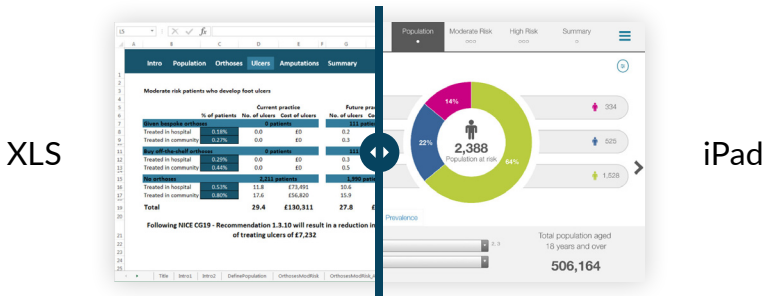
XLS

L5

Intro Population Orthoses Ulcers Amputations Summary

Moderate risk patients who develop foot ulcers

Current practice Future pra

% of patients No. of ulcers Cost of ulcers No. of ulcers

| | % of patients | No. of ulcers | Cost of ulcers | No. of ulcers |
|---|---|---|---|---|
| Given bespoke orthoses | | 0 patients | | 111 patient |
| Treated in hospital | 0.18% | 0.0 | £0 | 0.2 |
| Treated in community | 0.27% | 0.0 | £0 | 0.3 |
| Buy off-the-shelf orthoses | | 0 patients | | 111 |
| Treated in hospital | 0.29% | 0.0 | £0 | 0.3 |
| Treated in community | 0.44% | 0.0 | £0 | 0.5 |
| No orthoses | | 2,211 patients | | 1,990 pati |
| Treated in hospital | 0.53% | 11.8 | £73,491 | 10.6 |
| Treated in community | 0.80% | 17.6 | £56,820 | 15.8 |
| Total | | 29.4 | £130,311 | 27.8 |

Following NICE CG19 - Recommendation 1.3.10 will result in a reduction in of treating ulcers of £7,232

Title Intro1 Intro2 DefinePopulation OrthosesModRisk OrthosesModRisk

Population Moderate Risk High Risk Summary

14%

22%

64%

2,388

Population at risk

334

520

1,528

Prevalence

Total population aged 18 years and over

506,164

iPad